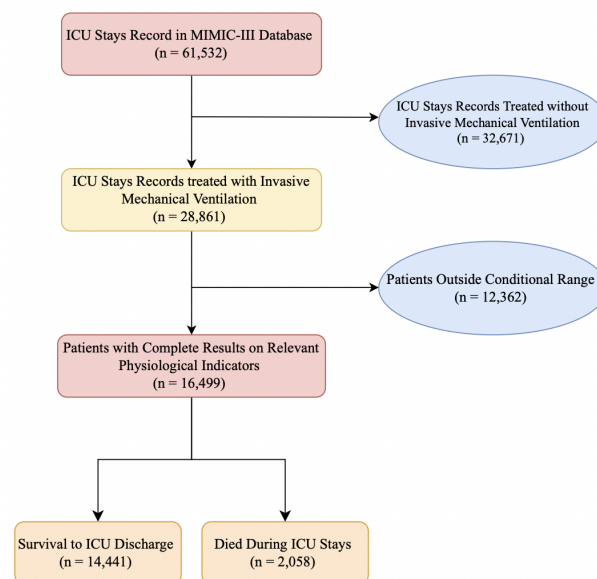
ICU Stays Record in MIMIC-III Database
(n = 61,532)

ICU Stays Records Treated without Invasive Mechanical Ventilation
(n = 32,671)

ICU Stays Records treated with Invasive Mechanical Ventilation
(n = 28,861)

Patients Outside Conditional Range
(n = 12,362)

Patients with Complete Results on Relevant Physiological Indicators
(n = 16,499)

Survival to ICU Discharge
(n = 14,441)

Died During ICU Stays
(n = 2,058)